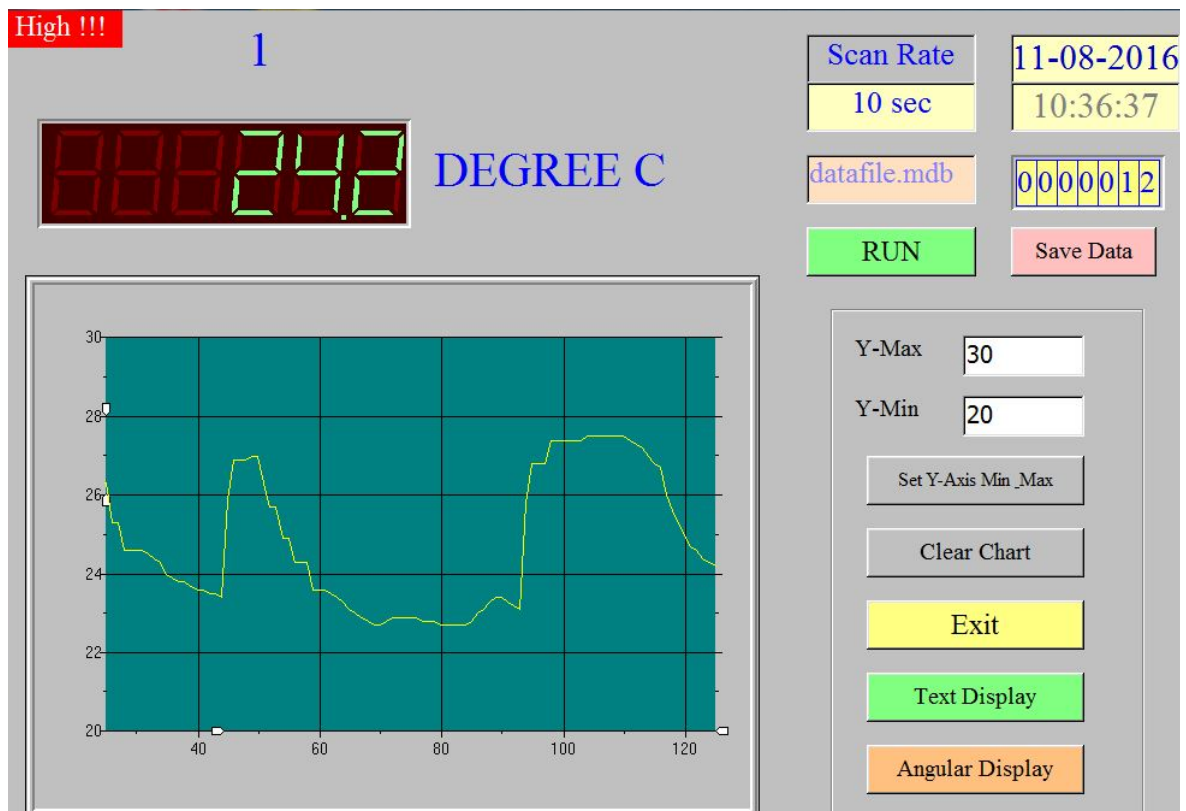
High !!!

1

Scan Rate
10 sec

11-08-2016
10:36:37

24.2

DEGREE C

datafile.mdb

0000012

RUN

Save Data

30
28
26
24
22
20

40
60
80
100
120

Y-Max 30

Y-Min 20

Set Y-Axis Min _Max

Clear Chart

Exit

Text Display

Angular Display